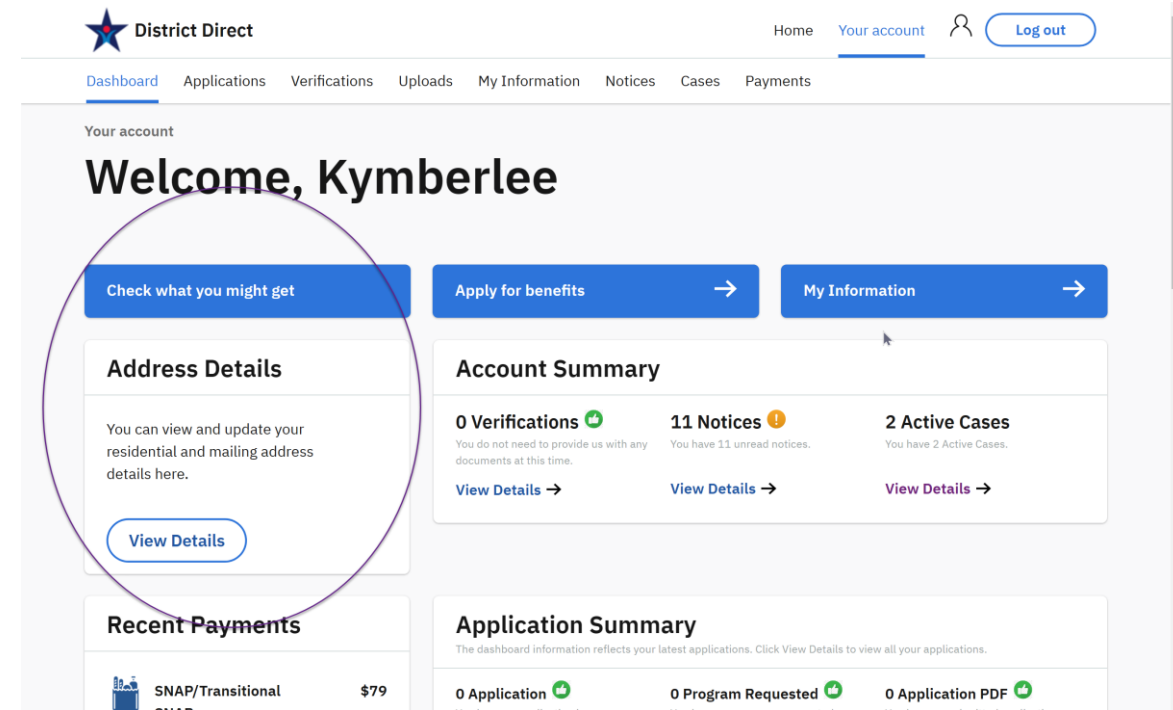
District Direct

Home Your account Log out

Dashboard Applications Verifications Uploads My Information Notices Cases Payments

Your account

Welcome, Kymberlee

Check what you might get

Apply for benefits →

My Information →

Address Details

You can view and update your residential and mailing address details here.

View Details

Account Summary

0 Verifications
You do not need to provide us with any documents at this time.
View Details →

11 Notices !
You have 11 unread notices.
View Details →

2 Active Cases
You have 2 Active Cases.
View Details →

Recent Payments

SNAP/Transitional SNAP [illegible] $79

Application Summary
The dashboard information reflects your latest applications. Click View Details to view all your applications.

0 Application

0 Program Requested

0 Application PDF